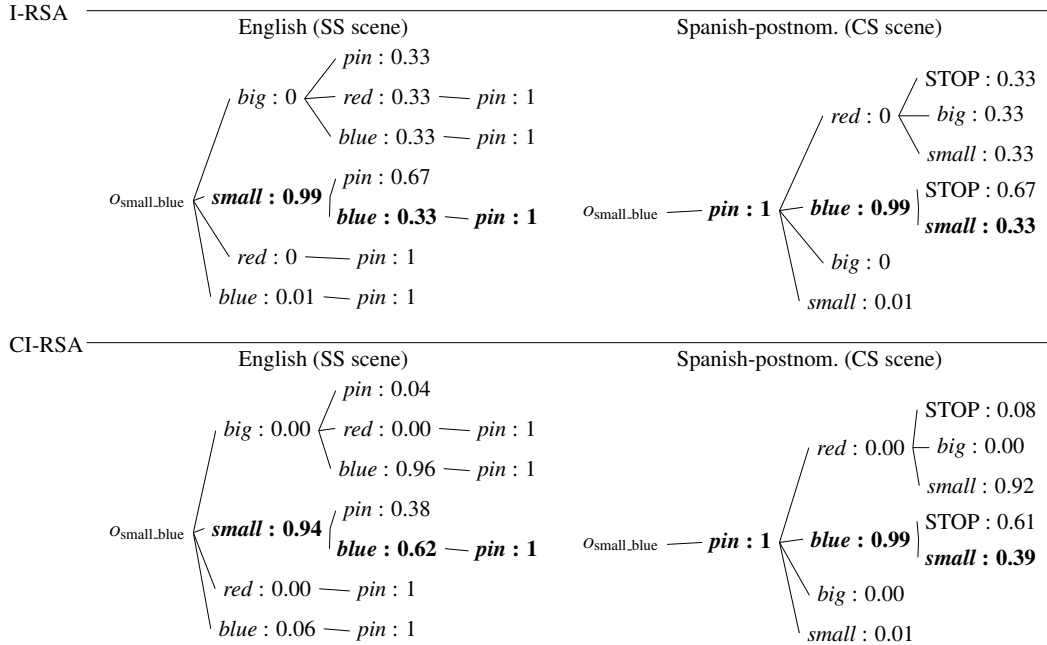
I-RSA

English (SS scene)

$o_{\text{small\_blue}}$

*big* : 0
*pin* : 0.33
*red* : 0.33 — *pin* : 1
*blue* : 0.33 — *pin* : 1

***small* : 0.99**
*pin* : 0.67
***blue* : 0.33 — *pin* : 1**

*red* : 0 — *pin* : 1

*blue* : 0.01 — *pin* : 1

Spanish-postnom. (CS scene)

$o_{\text{small\_blue}}$ — ***pin* : 1**

*red* : 0
STOP : 0.33
*big* : 0.33
*small* : 0.33

***blue* : 0.99**
STOP : 0.67
***small* : 0.33**

*big* : 0

*small* : 0.01

CI-RSA

English (SS scene)

$o_{\text{small\_blue}}$

*big* : 0.00
*pin* : 0.04
*red* : 0.00 — *pin* : 1
*blue* : 0.96 — *pin* : 1

***small* : 0.94**
*pin* : 0.38
***blue* : 0.62 — *pin* : 1**

*red* : 0.00 — *pin* : 1

*blue* : 0.06 — *pin* : 1

Spanish-postnom. (CS scene)

$o_{\text{small\_blue}}$ — ***pin* : 1**

*red* : 0.00
STOP : 0.08
*big* : 0.00
*small* : 0.92

***blue* : 0.99**
STOP : 0.61
***small* : 0.39**

*big* : 0.00

*small* : 0.01